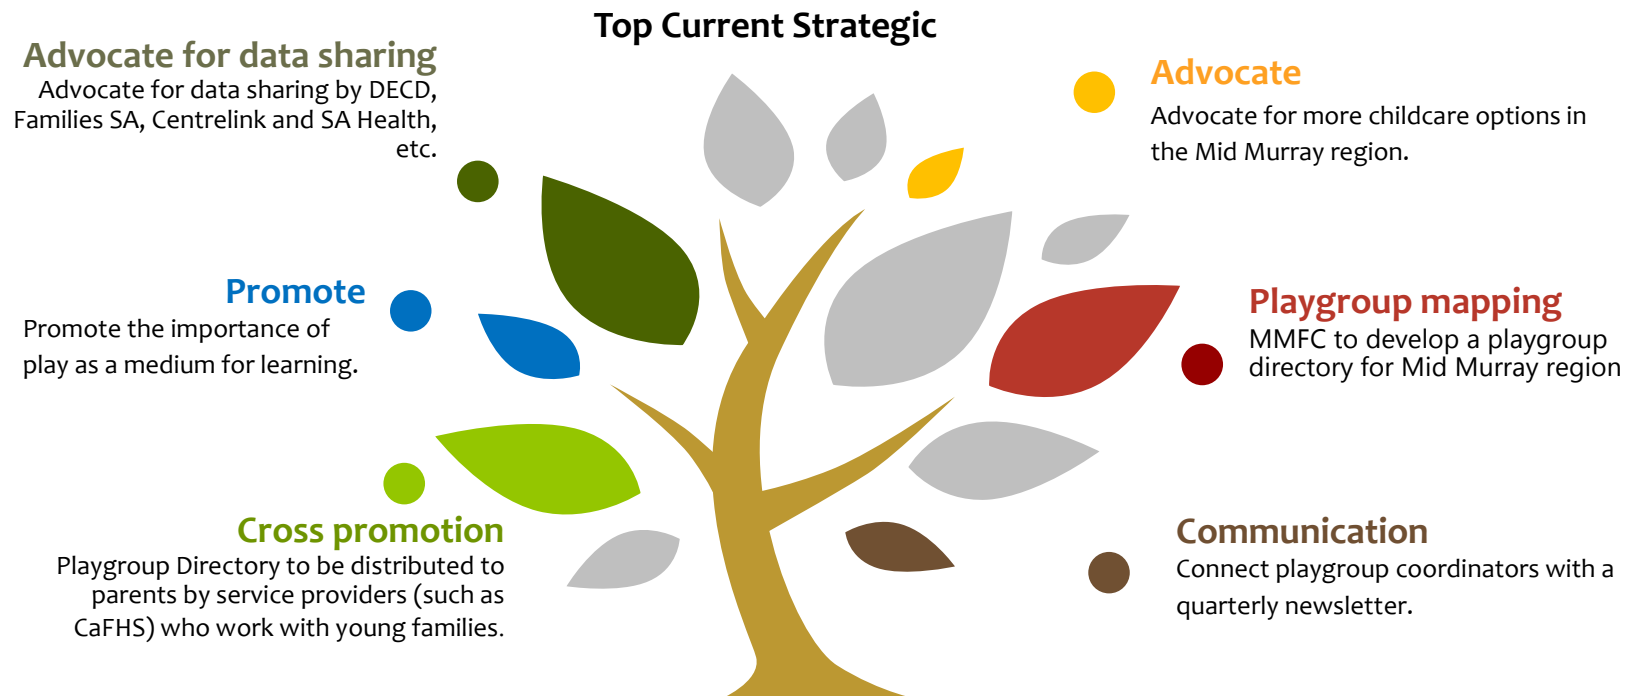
Top Current Strategic

Advocate for data sharing
Advocate for data sharing by DECD, Families SA, Centrelink and SA Health, etc.

Advocate
Advocate for more childcare options in the Mid Murray region.

Promote
Promote the importance of play as a medium for learning.

Playgroup mapping
MMFC to develop a playgroup directory for Mid Murray region

Cross promotion
Playgroup Directory to be distributed to parents by service providers (such as CaFHS) who work with young families.

Communication
Connect playgroup coordinators with a quarterly newsletter.